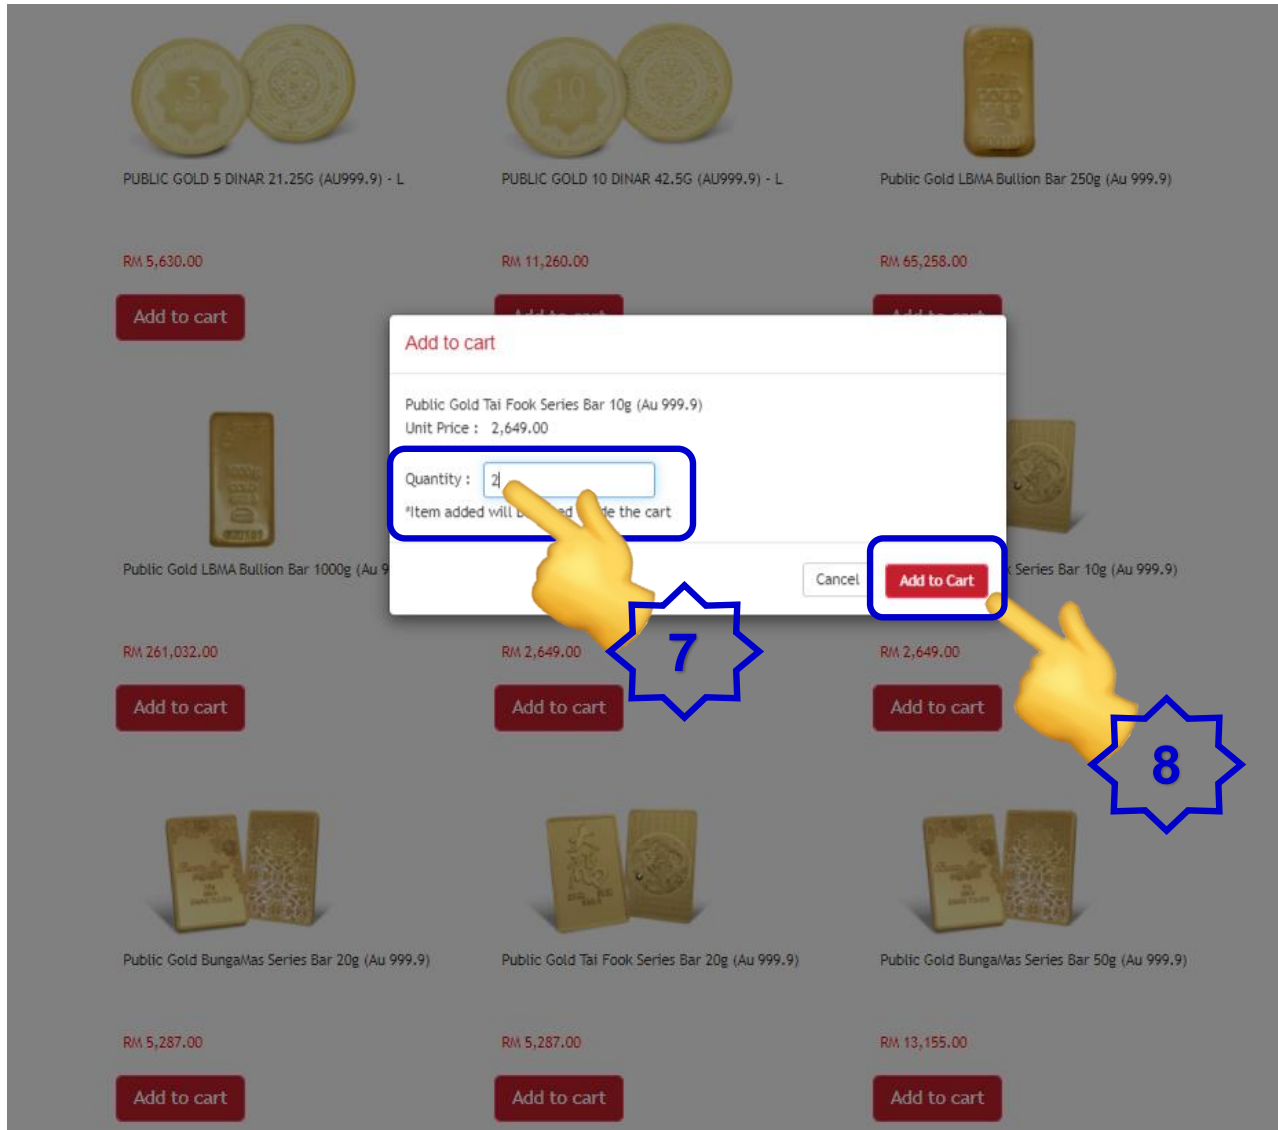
PUBLIC GOLD 5 DINAR 21.25G (AU999.9) - L

RM 5,630.00

Add to cart

PUBLIC GOLD 10 DINAR 42.5G (AU999.9) - L

RM 11,260.00

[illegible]

Public Gold LBMA Bullion Bar 250g (Au 999.9)

RM 65,258.00

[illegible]

Add to cart

Public Gold Tai Fook Series Bar 10g (Au 999.9)
Unit Price : 2,649.00

Quantity : 2

*Item added will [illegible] the cart

Cancel

Add to Cart

7

8

Public Gold LBMA Bullion Bar 1000g (Au 9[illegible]

RM 261,032.00

Add to cart

RM 2,649.00

Add to cart

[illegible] Series Bar 10g (Au 999.9)

RM 2,649.00

Add to cart

Public Gold BungaMas Series Bar 20g (Au 999.9)

RM 5,287.00

Add to cart

Public Gold Tai Fook Series Bar 20g (Au 999.9)

RM 5,287.00

Add to cart

Public Gold BungaMas Series Bar 50g (Au 999.9)

RM 13,155.00

Add to cart